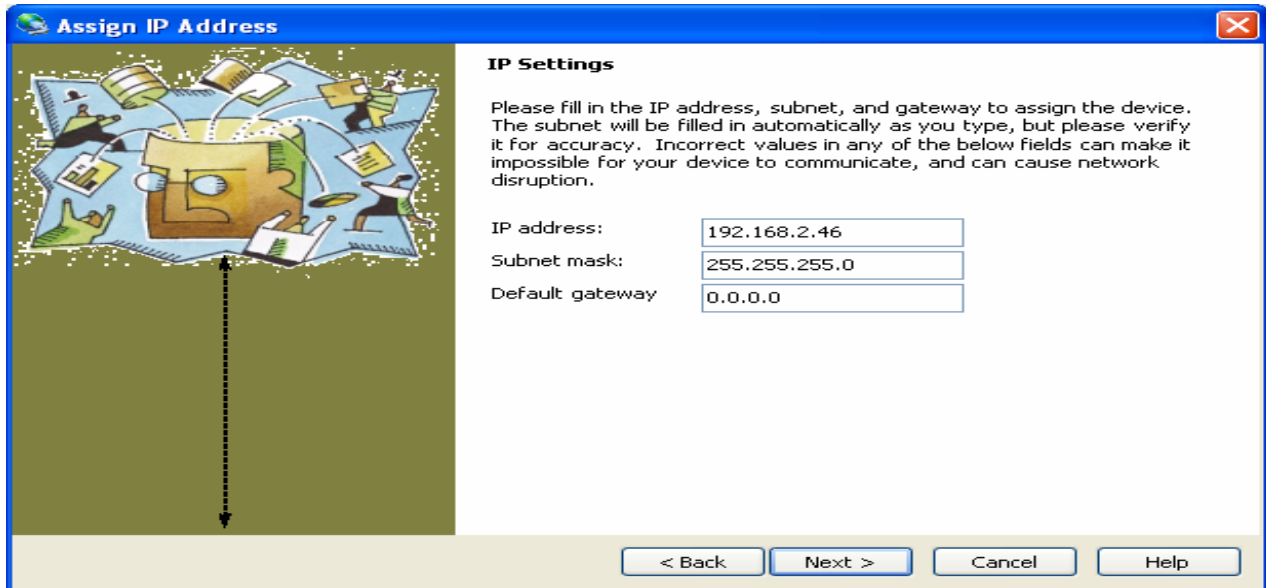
Assign IP Address

IP Settings

Please fill in the IP address, subnet, and gateway to assign the device. The subnet will be filled in automatically as you type, but please verify it for accuracy. Incorrect values in any of the below fields can make it impossible for your device to communicate, and can cause network disruption.

IP address: 192.168.2.46
Subnet mask: 255.255.255.0
Default gateway 0.0.0.0

< Back | Next > | Cancel | Help